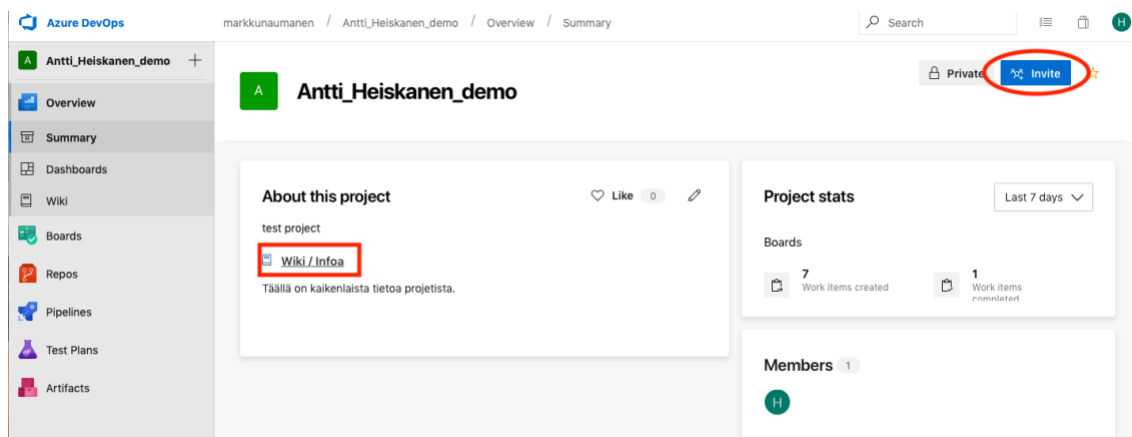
Azure DevOps markkunaumanen / Antti_Heiskanen_demo / Overview / Summary

Search

H

A Antti_Heiskanen_demo +

Overview

Summary

Dashboards

Wiki

Boards

Repos

Pipelines

Test Plans

Artifacts

A Antti_Heiskanen_demo

Private Invite

About this project

Like 0

test project

Wiki / Infoa

Täällä on kaikenlaista tietoa projetista.

Project stats

Last 7 days

Boards

7 Work items created

1 Work items completed

Members 1

H